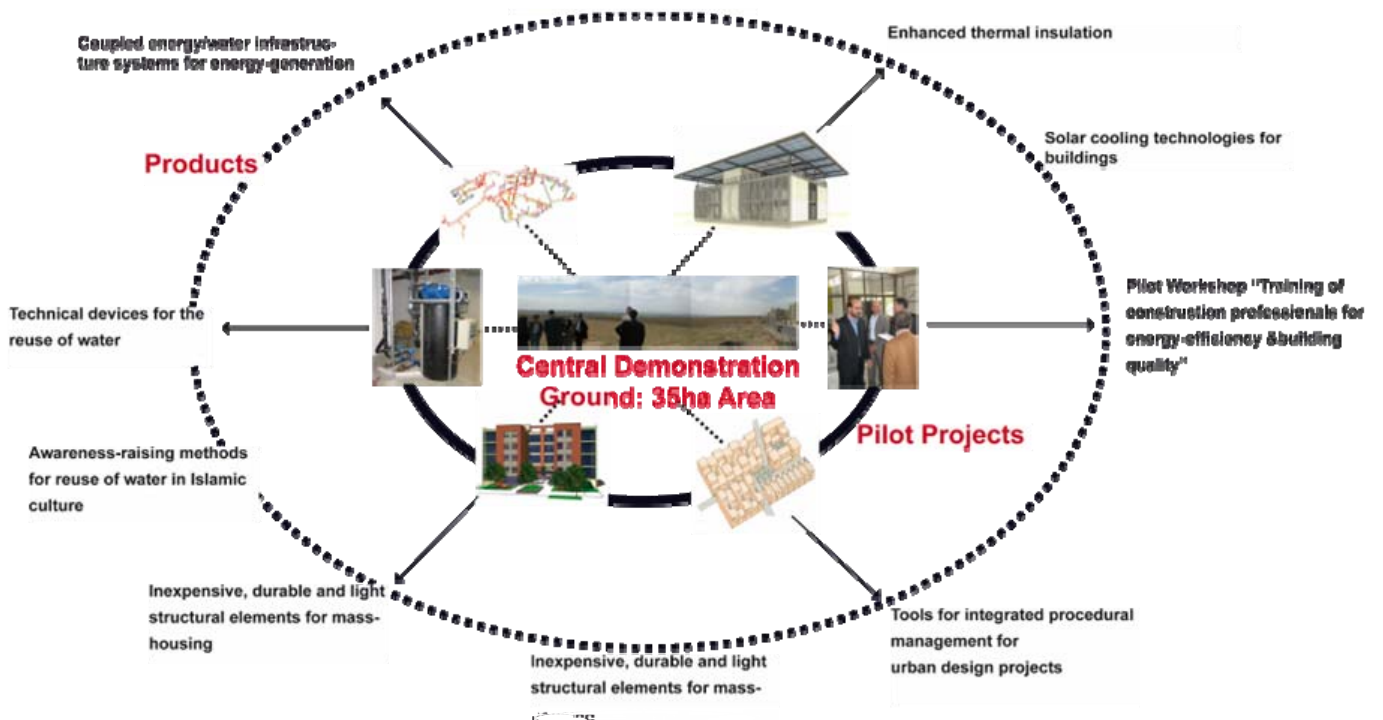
Coupled energy/water infrastructure systems for energy-generation

Enhanced thermal insulation

Products

Solar cooling technologies for buildings

Technical devices for the reuse of water

Pilot Workshop "Training of construction professionals for energy-efficiency &building quality"

Central Demonstration Ground: 35ha Area

Pilot Projects

Awareness-raising methods for reuse of water in Islamic culture

Inexpensive, durable and light structural elements for mass-housing

Tools for integrated procedural management for urban design projects

Inexpensive, durable and light structural elements for mass-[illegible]